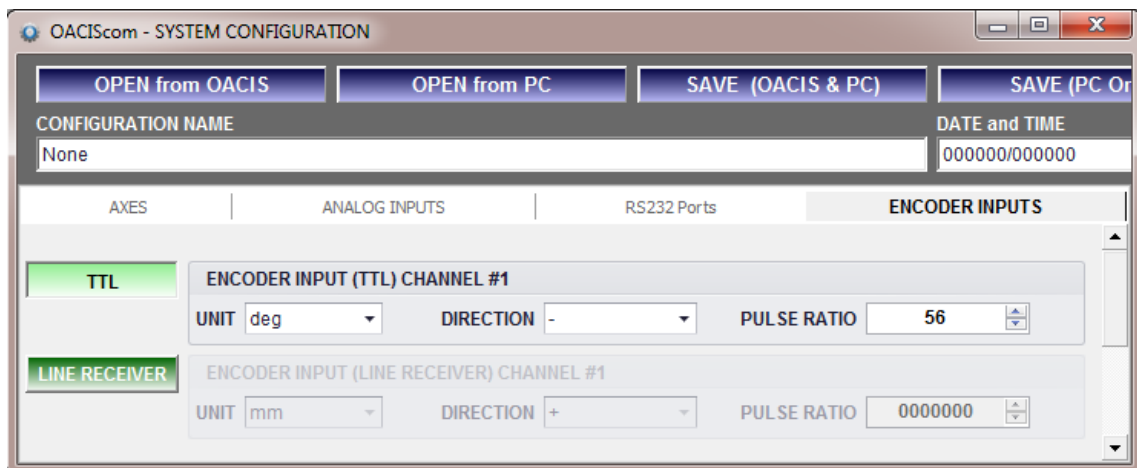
OACIScom - SYSTEM CONFIGURATION

OPEN from OACIS
OPEN from PC
SAVE (OACIS & PC)
SAVE (PC Or

CONFIGURATION NAME
None
DATE and TIME
000000/000000

AXES
ANALOG INPUTS
RS232 Ports
ENCODER INPUTS

TTL
ENCODER INPUT (TTL) CHANNEL #1
UNIT deg
DIRECTION -
PULSE RATIO 56

LINE RECEIVER
ENCODER INPUT (LINE RECEIVER) CHANNEL #1
UNIT mm
DIRECTION +
PULSE RATIO 0000000